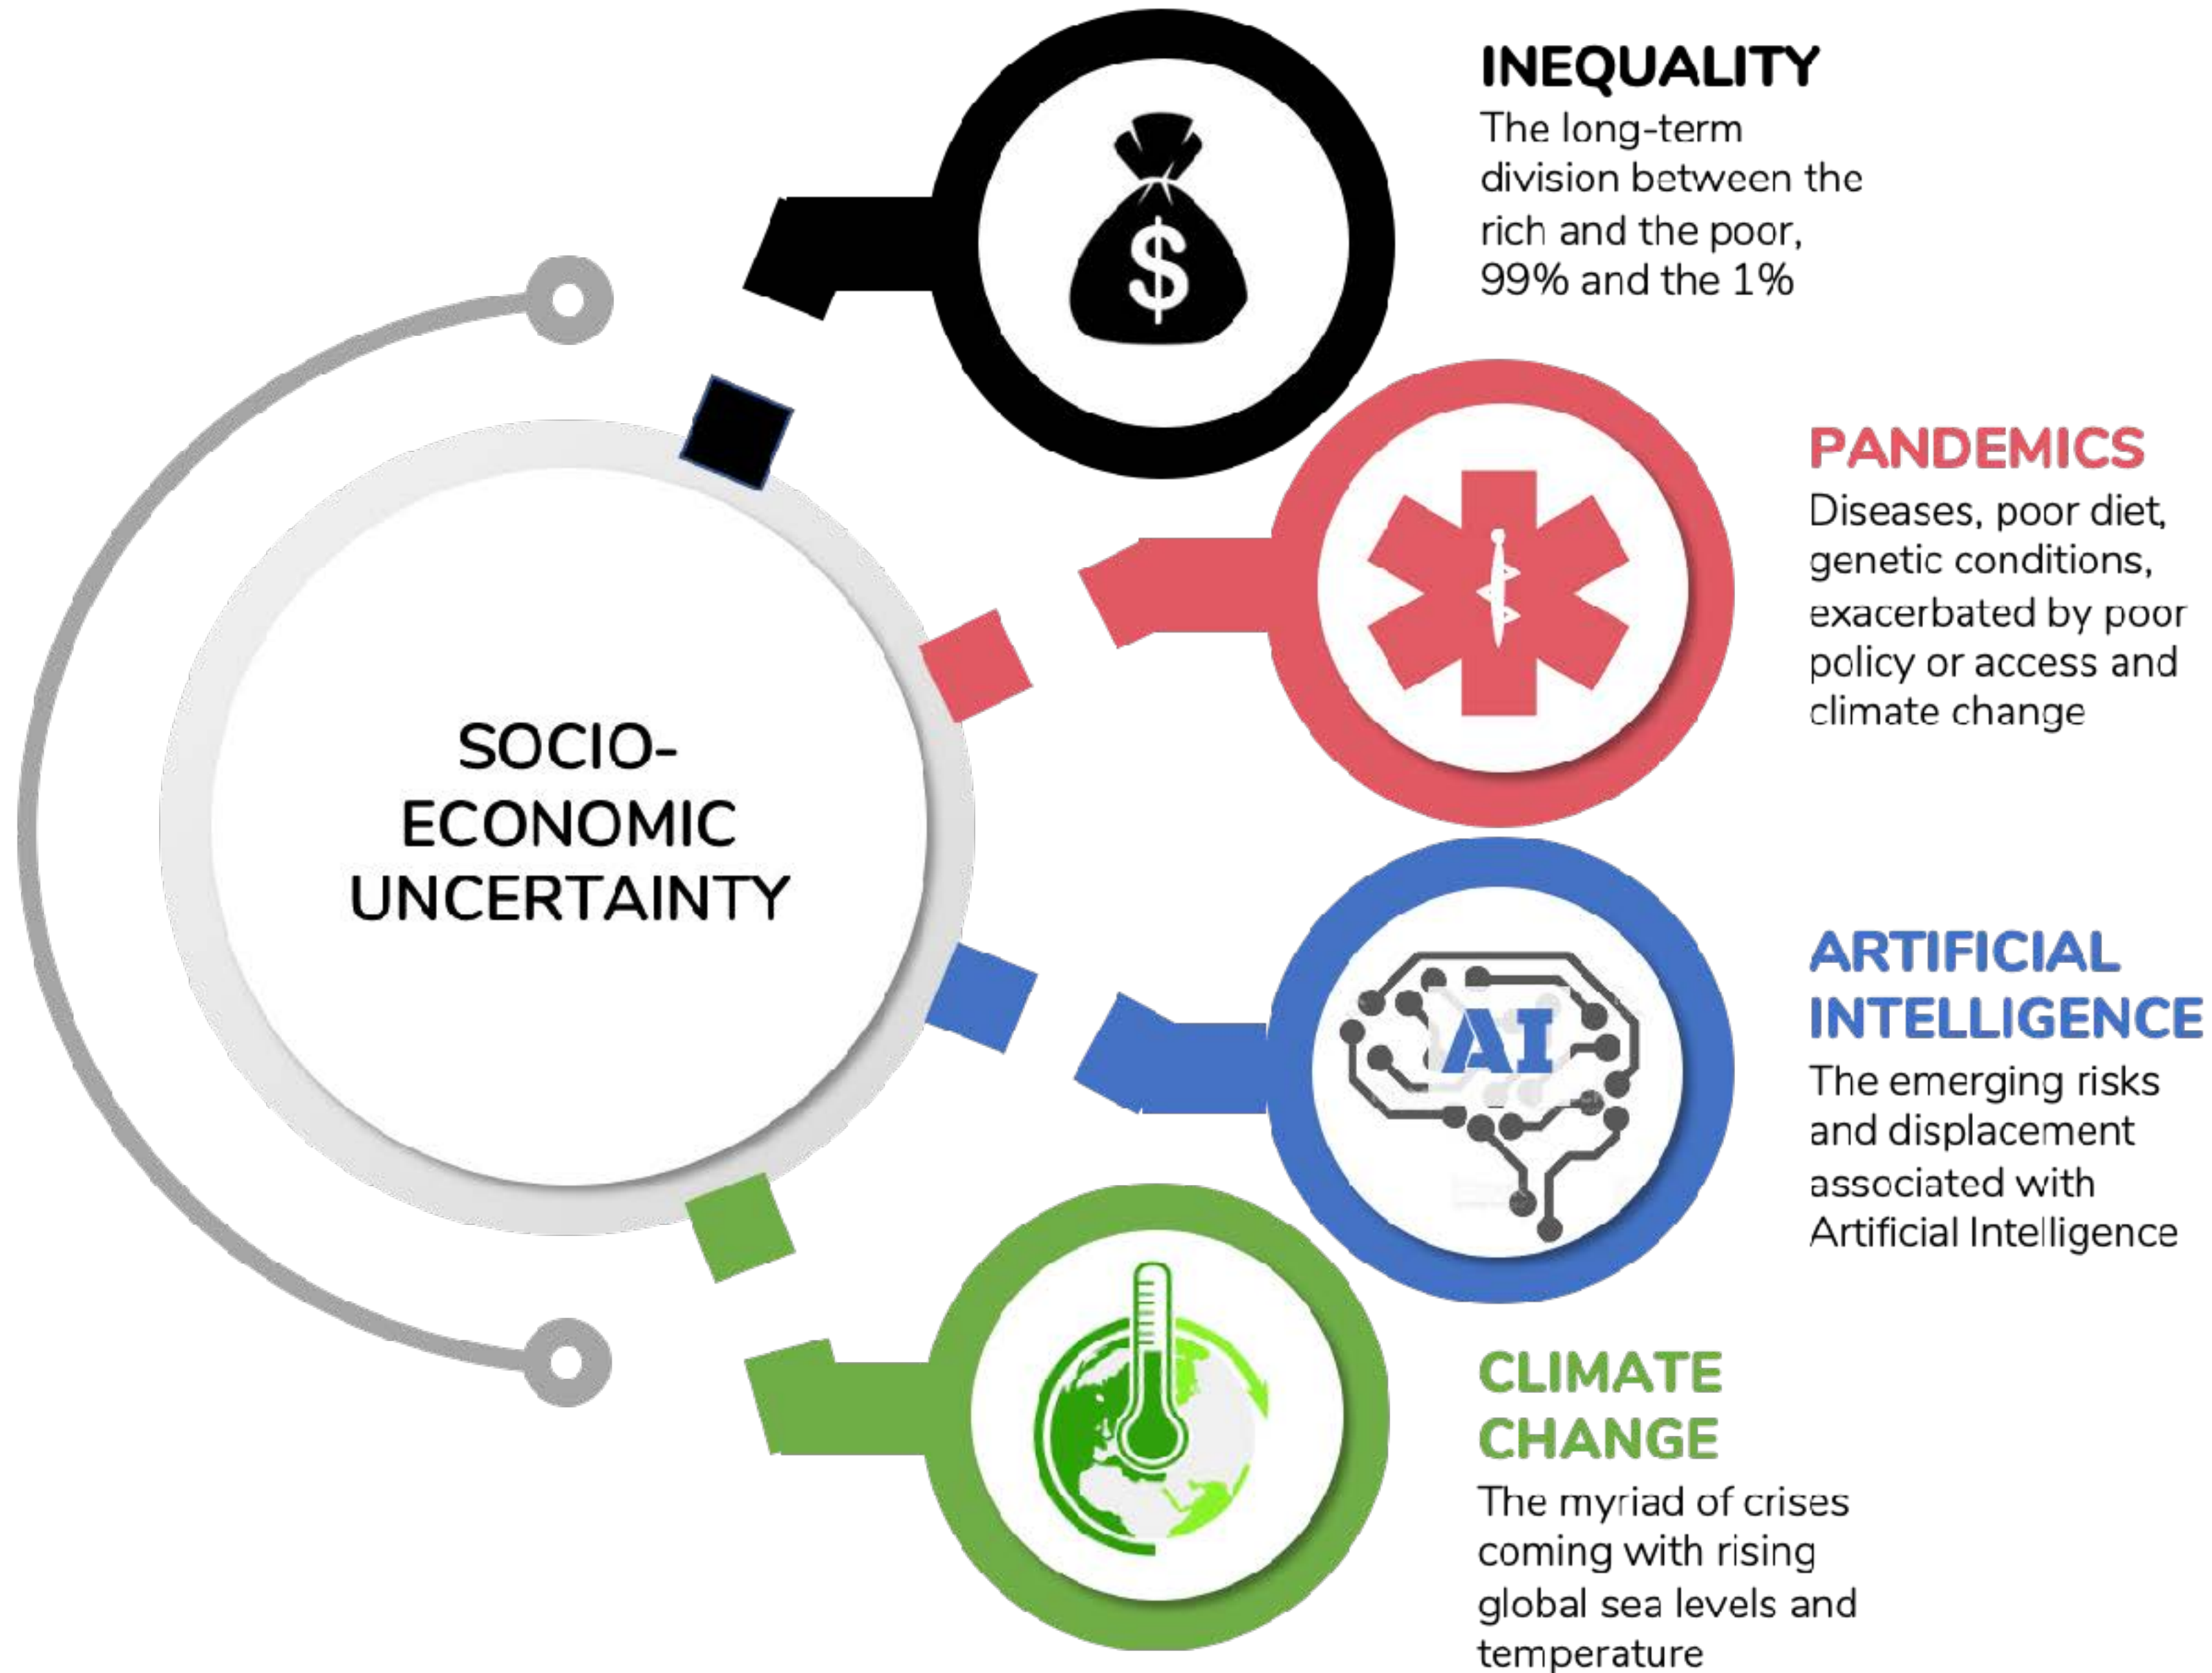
SOCIO-ECONOMIC UNCERTAINTY

INEQUALITY
The long-term division between the rich and the poor, 99% and the 1%

$

PANDEMICS
Diseases, poor diet, genetic conditions, exacerbated by poor policy or access and climate change

AI

ARTIFICIAL INTELLIGENCE
The emerging risks and displacement associated with Artificial Intelligence

CLIMATE CHANGE
The myriad of crises coming with rising global sea levels and temperature